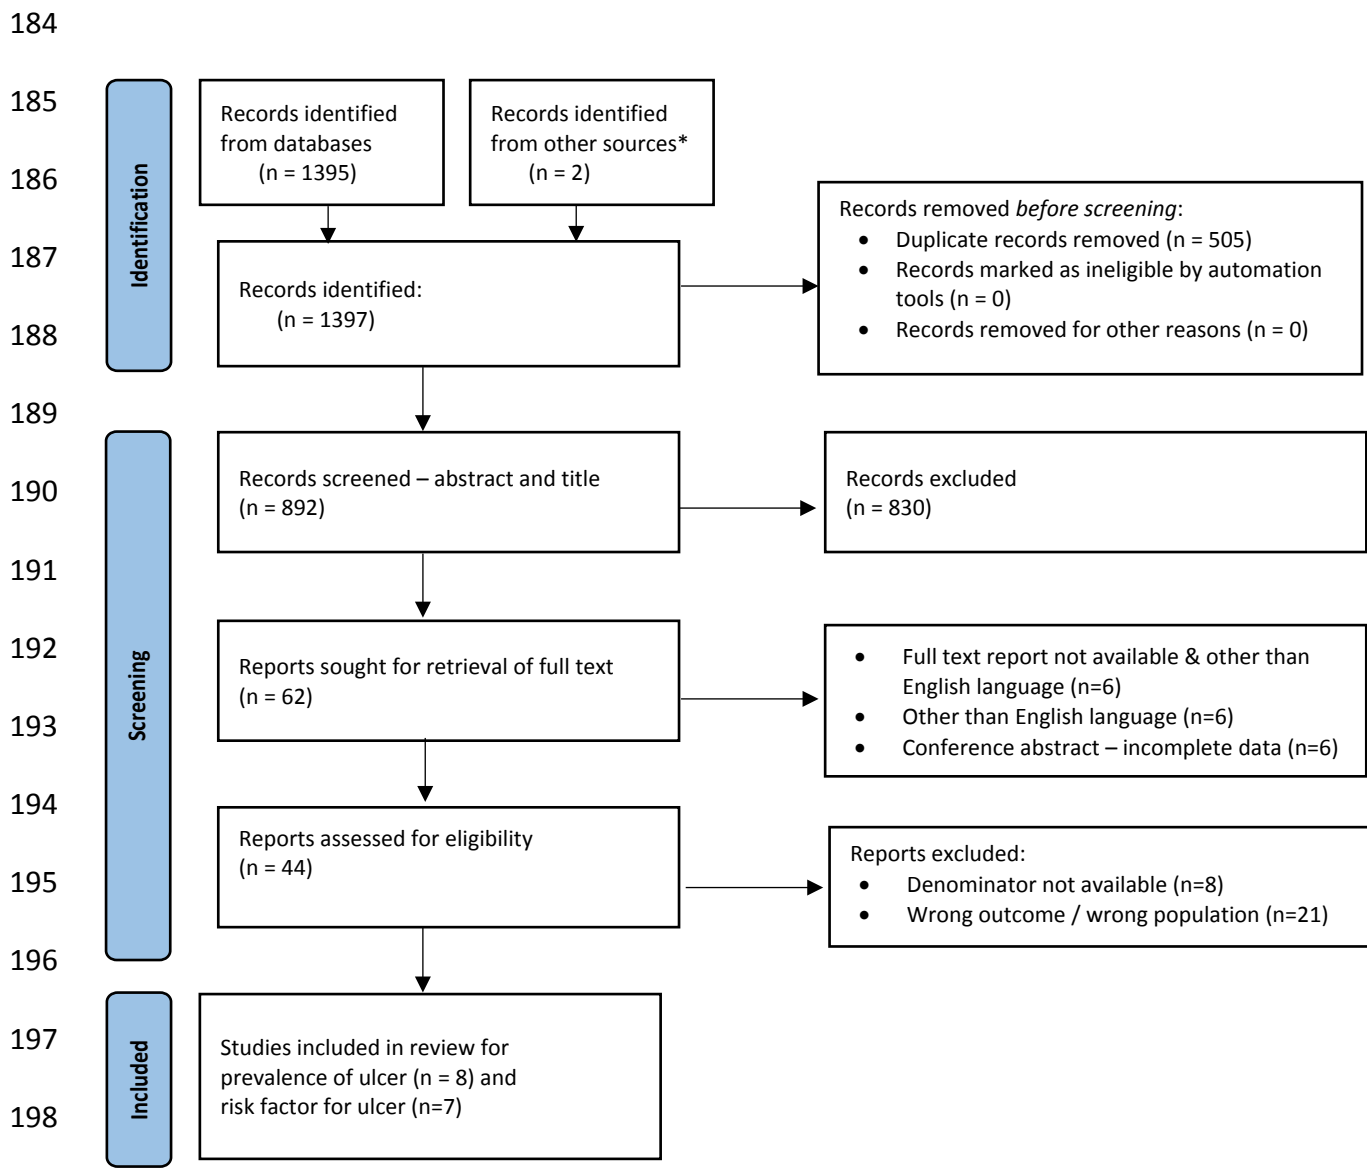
184

185

186

187

188

189

190

191

192

193

194

195

196

197

198

Identification

Records identified from databases (n = 1395)

Records identified from other sources* (n = 2)

Records identified: (n = 1397)

Records removed *before screening*:
- Duplicate records removed (n = 505)
- Records marked as ineligible by automation tools (n = 0)
- Records removed for other reasons (n = 0)

Screening

Records screened – abstract and title (n = 892)

Records excluded (n = 830)

Reports sought for retrieval of full text (n = 62)

- Full text report not available & other than English language (n=6)
- Other than English language (n=6)
- Conference abstract – incomplete data (n=6)

Reports assessed for eligibility (n = 44)

Reports excluded:
- Denominator not available (n=8)
- Wrong outcome / wrong population (n=21)

Included

Studies included in review for prevalence of ulcer (n = 8) and risk factor for ulcer (n=7)